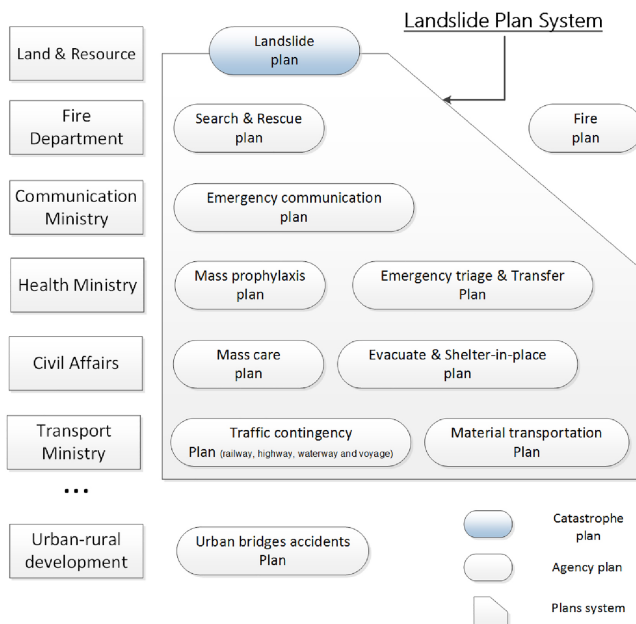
Landslide Plan System

Land & Resource

Landslide plan

Fire Department

Search & Rescue plan

Fire plan

Communication Ministry

Emergency communication plan

Health Ministry

Mass prophylaxis plan

Emergency triage & Transfer Plan

Civil Affairs

Mass care plan

Evacuate & Shelter-in-place plan

Transport Ministry

Traffic contingency Plan (railway, highway, waterway and voyage)

Material transportation Plan

...

Urban-rural development

Urban bridges accidents Plan

Catastrophe plan

Agency plan

Plans system